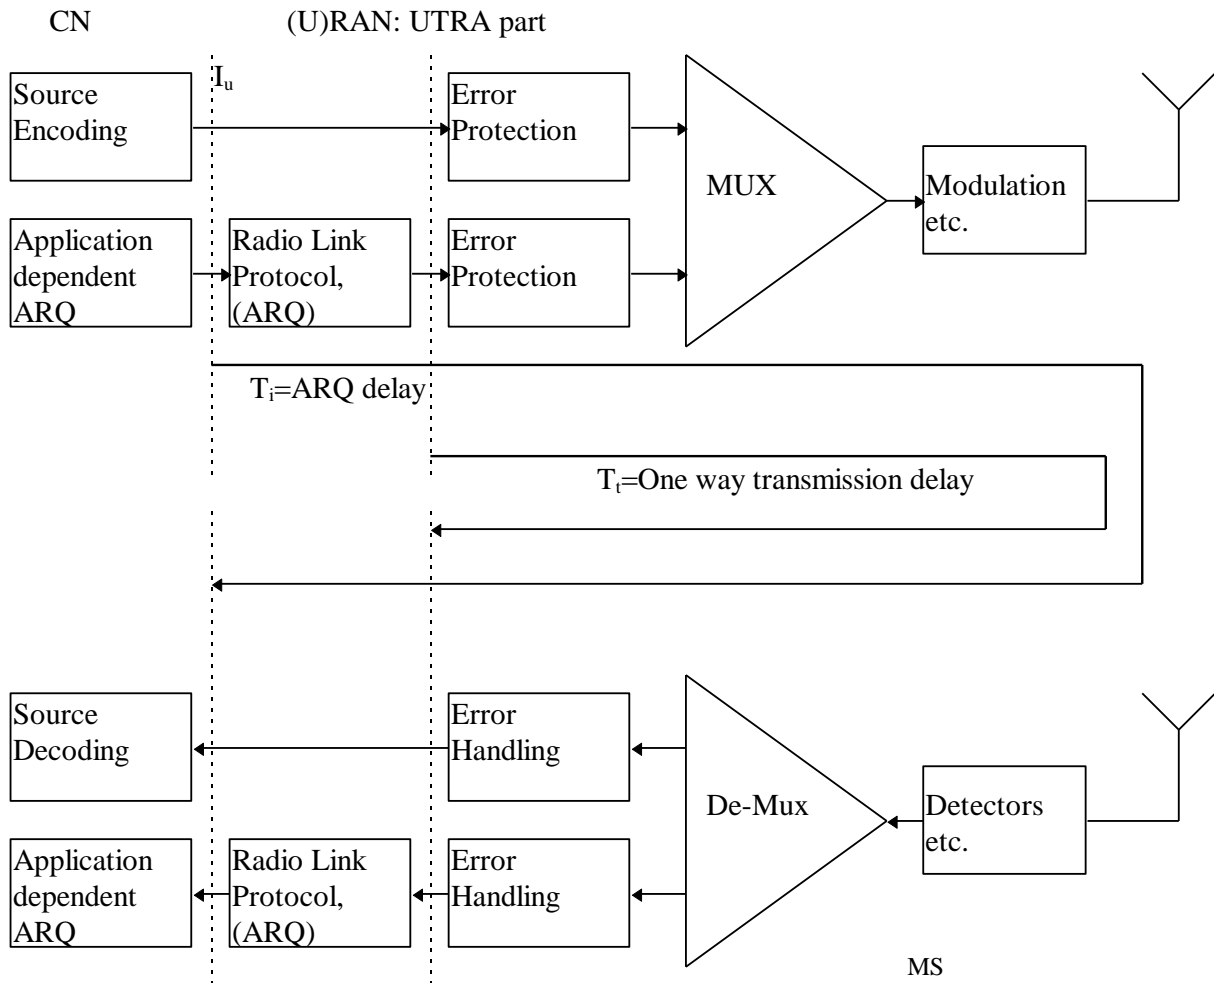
CN

(U)RAN: UTRA part

$I_u$

Source Encoding

Error Protection

MUX

Modulation etc.

Application dependent ARQ

Radio Link Protocol, (ARQ)

Error Protection

$T_i$=ARQ delay

$T_t$=One way transmission delay

Source Decoding

Error Handling

De-Mux

Detectors etc.

Application dependent ARQ

Radio Link Protocol, (ARQ)

Error Handling

MS